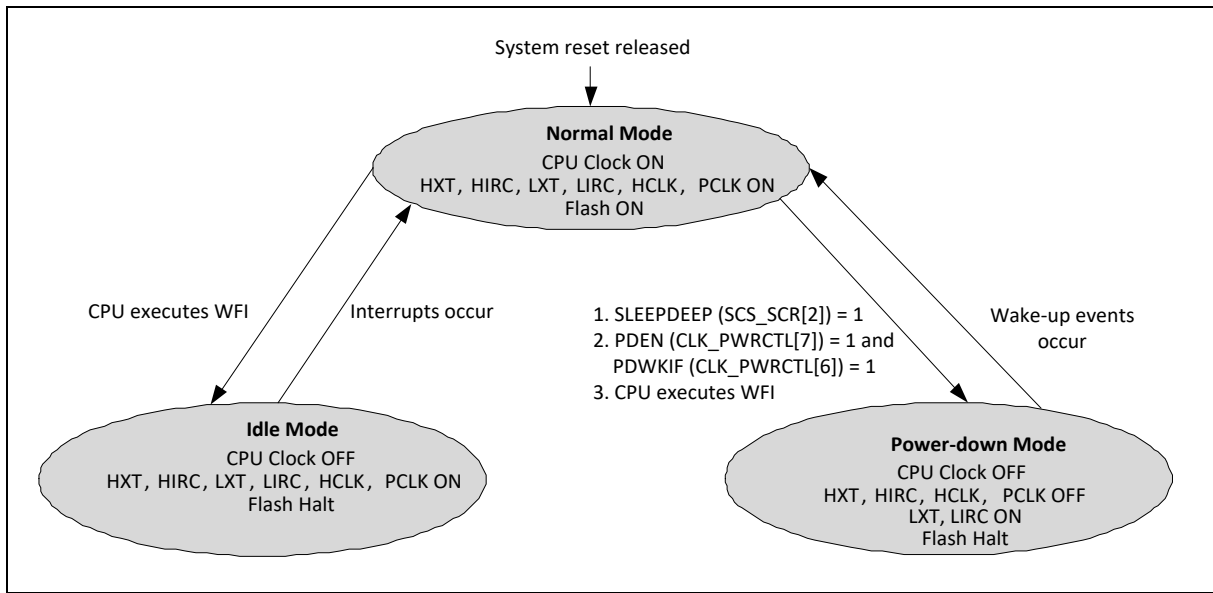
System reset released

**Normal Mode**
CPU Clock ON
HXT，HIRC，LXT，LIRC，HCLK，PCLK ON
Flash ON

CPU executes WFI

Interrupts occur

1. SLEEPDEEP (SCS_SCR[2]) = 1
2. PDEN (CLK_PWRCTL[7]) = 1 and PDWKIF (CLK_PWRCTL[6]) = 1
3. CPU executes WFI

Wake-up events occur

**Idle Mode**
CPU Clock OFF
HXT，HIRC，LXT，LIRC，HCLK，PCLK ON
Flash Halt

**Power-down Mode**
CPU Clock OFF
HXT，HIRC，HCLK，PCLK OFF
LXT, LIRC ON
Flash Halt